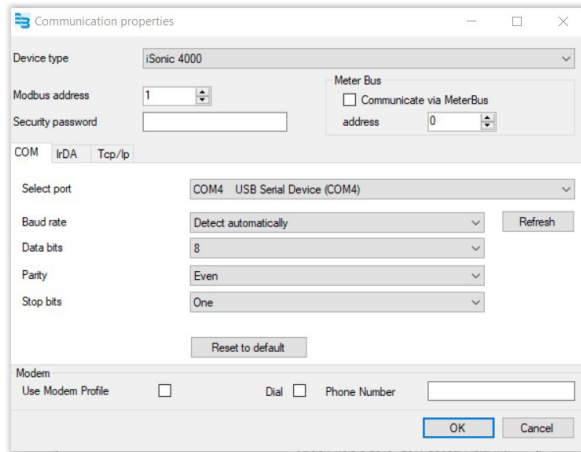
Communication properties

Device type iSonic 4000

Modbus address 1

Security password

Meter Bus

Communicate via MeterBus

address 0

COM IrDA Tcp/Ip

Select port COM4 USB Serial Device (COM4)

Baud rate Detect automatically

Refresh

Data bits 8

Parity Even

Stop bits One

Reset to default

Modem

Use Modem Profile

Dial

Phone Number

OK

Cancel